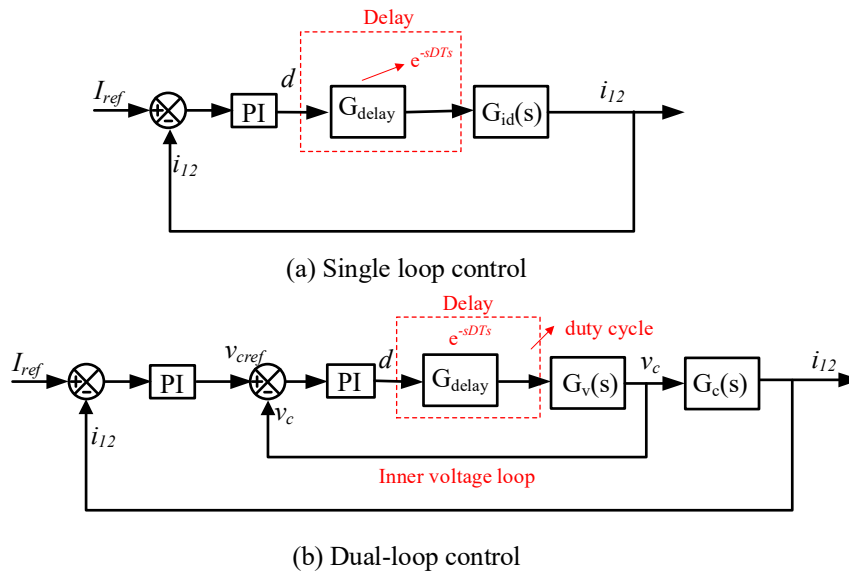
Delay

$e^{-sDTs}$

$I_{ref}$ + − PI $d$ $G_{delay}$ $G_{id}(s)$ $i_{12}$

$i_{12}$

(a) Single loop control

Delay

$e^{-sDTs}$

duty cycle

$I_{ref}$ + − PI $v_{cref}$ + − PI $d$ $G_{delay}$ $G_v(s)$ $v_c$ $G_c(s)$ $i_{12}$

$v_c$

$i_{12}$

Inner voltage loop

(b) Dual-loop control